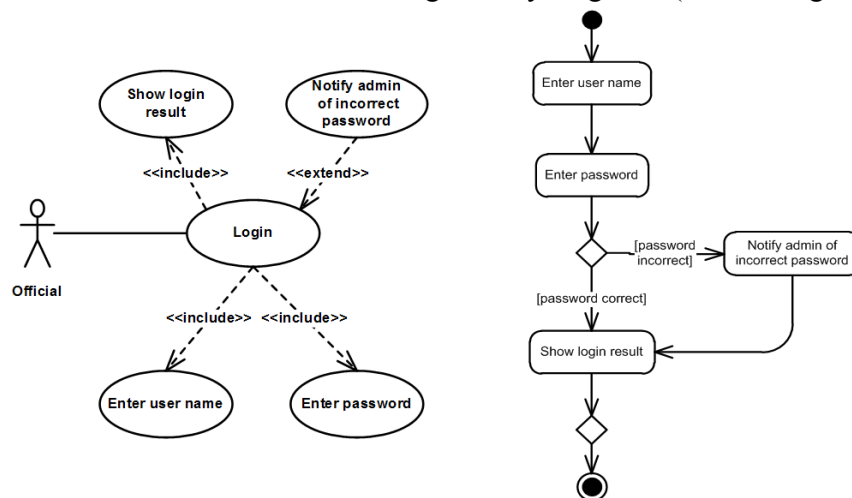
Show login result

Notify admin of incorrect password

<<include>>

<<extend>>

Official

Login

<<include>>

<<include>>

Enter user name

Enter password

Enter user name

Enter password

[password incorrect]

Notify admin of incorrect password

[password correct]

Show login result